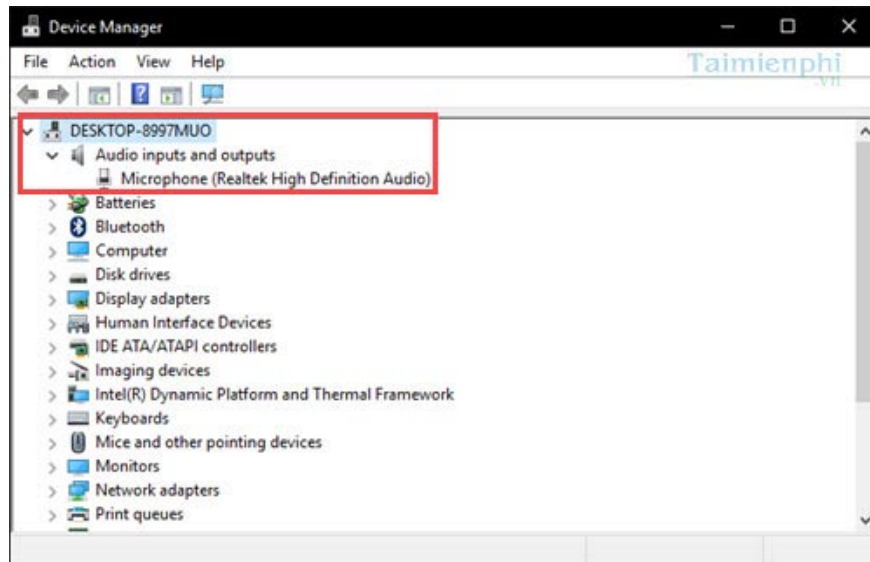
Device Manager

File Action View Help

Taimienphi
.vn

DESKTOP-8997MUO
Audio inputs and outputs
Microphone (Realtek High Definition Audio)
Batteries
Bluetooth
Computer
Disk drives
Display adapters
Human Interface Devices
IDE ATA/ATAPI controllers
Imaging devices
Intel(R) Dynamic Platform and Thermal Framework
Keyboards
Mice and other pointing devices
Monitors
Network adapters
Print queues